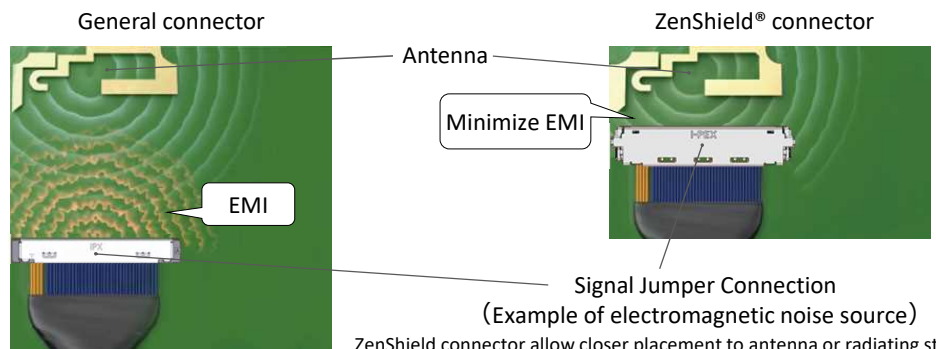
General connector

ZenShield® connector

Antenna

Minimize EMI

I-PEX

EMI

IPX

Signal Jumper Connection
(Example of electromagnetic noise source)

ZenShield connector allow closer placement to antenna or radiating st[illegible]